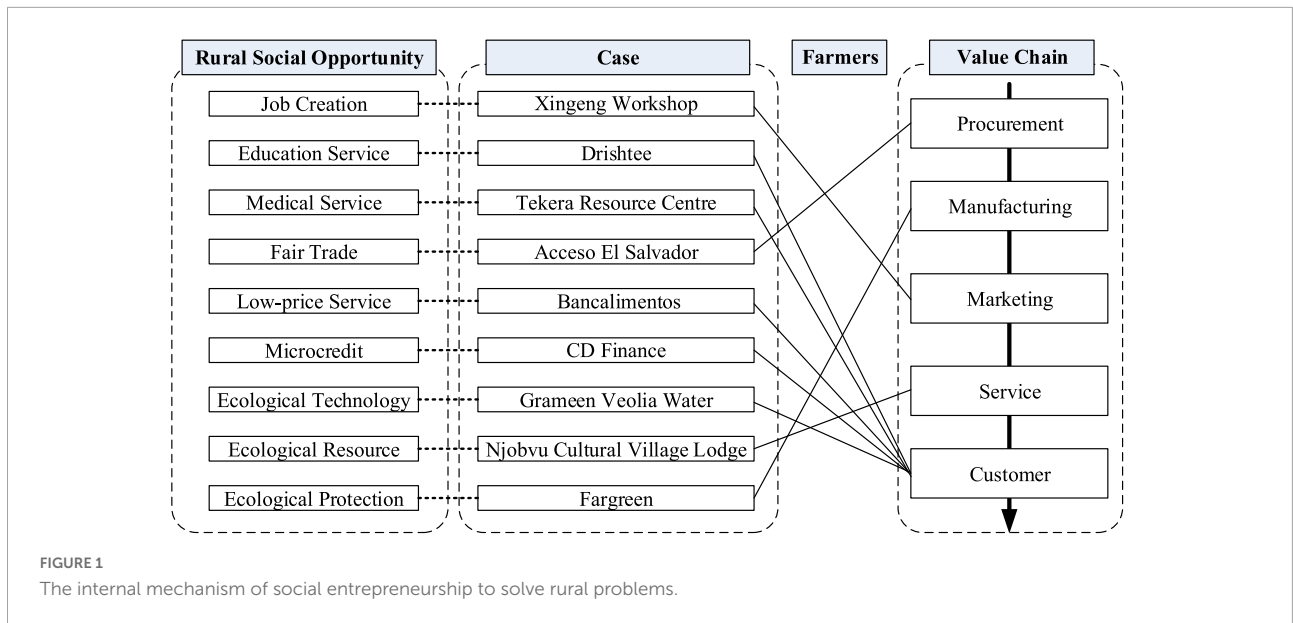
Rural Social Opportunity

Case

Farmers

Value Chain

Job Creation

Xingeng Workshop

Education Service

Drishtee

Medical Service

Tekera Resource Centre

Fair Trade

Acceso El Salvador

Low-price Service

Bancalimentos

Microcredit

CD Finance

Ecological Technology

Grameen Veolia Water

Ecological Resource

Njobvu Cultural Village Lodge

Ecological Protection

Fargreen

Procurement

Manufacturing

Marketing

Service

Customer

FIGURE 1
The internal mechanism of social entrepreneurship to solve rural problems.